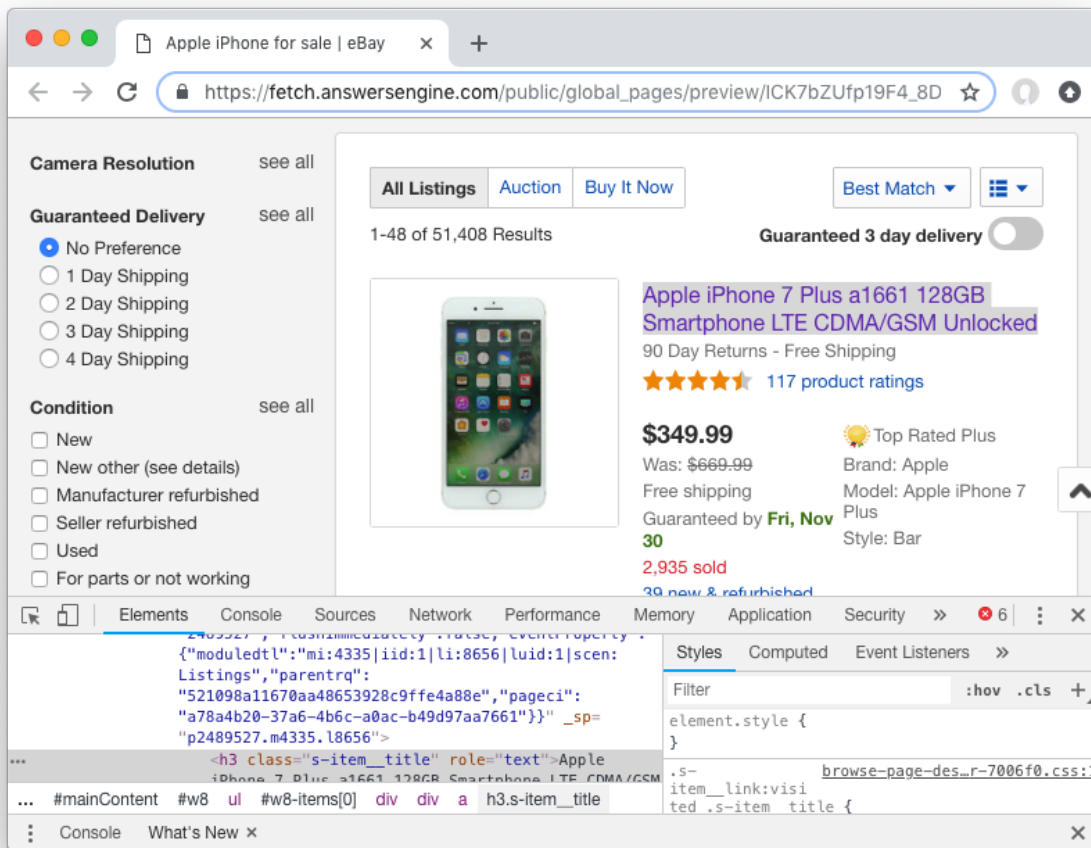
Apple iPhone for sale | eBay ×
+
https://fetch.answersengine.com/public/global_pages/preview/ICK7bZUfp19F4_8D

Camera Resolution see all
Guaranteed Delivery see all
No Preference
1 Day Shipping
2 Day Shipping
3 Day Shipping
4 Day Shipping
Condition see all
New
New other (see details)
Manufacturer refurbished
Seller refurbished
Used
For parts or not working

All Listings | Auction | Buy It Now
Best Match
1-48 of 51,408 Results
Guaranteed 3 day delivery

Apple iPhone 7 Plus a1661 128GB Smartphone LTE CDMA/GSM Unlocked
90 Day Returns - Free Shipping
117 product ratings
$349.99
Was: $669.99
Free shipping
Guaranteed by Fri, Nov 30
2,935 sold
39 new & refurbished
Top Rated Plus
Brand: Apple
Model: Apple iPhone 7 Plus
Style: Bar

Elements Console Sources Network Performance Memory Application Security » 6 ×
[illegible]
{"moduledtl":"mi:4335|iid:1|li:8656|luid:1|scen:Listings","parentrq":"521098a11670aa48653928c9ffe4a88e","pageci":"a78a4b20-37a6-4b6c-a0ac-b49d97aa7661"}}" _sp="p2489527.m4335.l8656">
<h3 class="s-item__title" role="text">Apple iPhone 7 Plus a1661 128GB Smartphone LTE CDMA/GSM
... #mainContent #w8 ul #w8-items[0] div div a h3.s-item__title

Styles Computed Event Listeners »
Filter :hov .cls +
element.style {
}
.s-item__link:visited .s-item__title { browse-page-des…r-7006f0.css:1

Console What's New ×